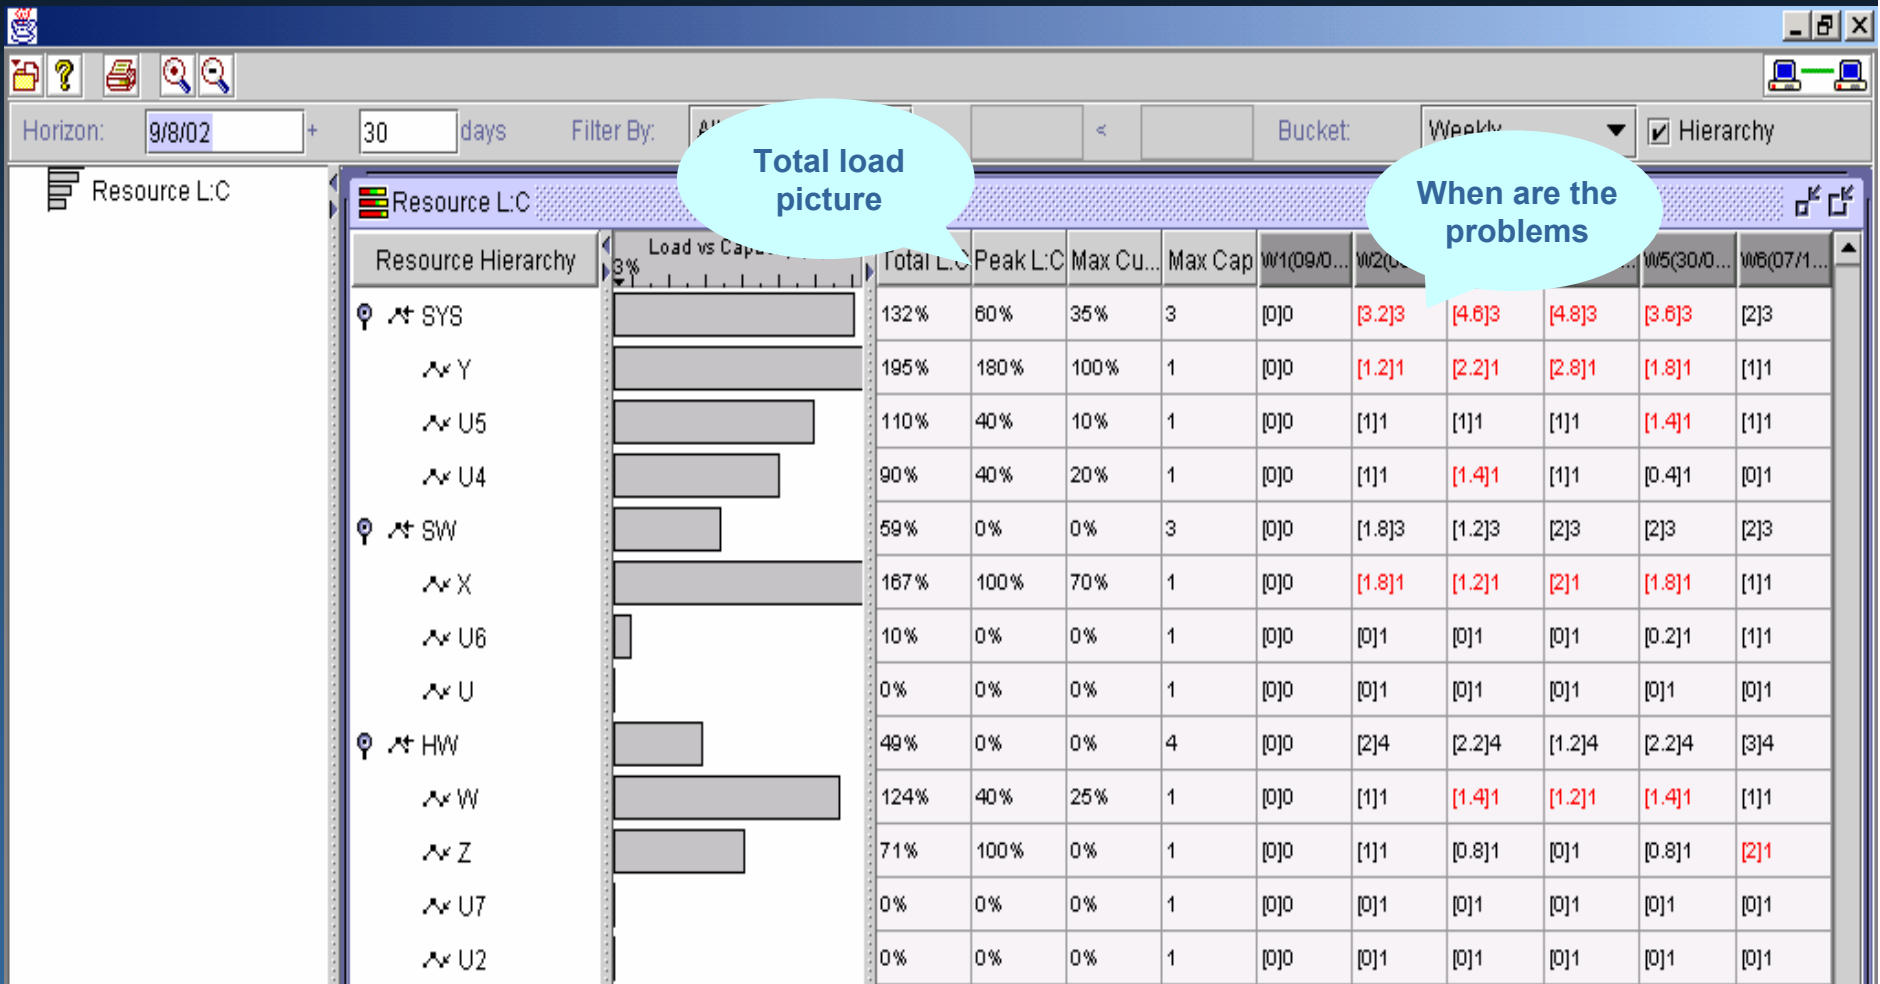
Horizon: 9/8/02 + 30 days Filter By: Al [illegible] < Bucket: Weekly ✓ Hierarchy

Resource L:C

Resource L:C

Total load picture

When are the problems

| Resource Hierarchy | Load vs Capa... | Total L:C | Peak L:C | Max Cu... | Max Cap | W1(09/0... | W2(0... | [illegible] | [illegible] | W5(30/0... | W6(07/1... |
|---|---|---|---|---|---|---|---|---|---|---|---|
| SYS | | 132% | 60% | 35% | 3 | [0]0 | [3.2]3 | [4.6]3 | [4.8]3 | [3.6]3 | [2]3 |
| Y | | 195% | 180% | 100% | 1 | [0]0 | [1.2]1 | [2.2]1 | [2.8]1 | [1.8]1 | [1]1 |
| U5 | | 110% | 40% | 10% | 1 | [0]0 | [1]1 | [1]1 | [1]1 | [1.4]1 | [1]1 |
| U4 | | 90% | 40% | 20% | 1 | [0]0 | [1]1 | [1.4]1 | [1]1 | [0.4]1 | [0]1 |
| SW | | 59% | 0% | 0% | 3 | [0]0 | [1.8]3 | [1.2]3 | [2]3 | [2]3 | [2]3 |
| X | | 167% | 100% | 70% | 1 | [0]0 | [1.8]1 | [1.2]1 | [2]1 | [1.8]1 | [1]1 |
| U6 | | 10% | 0% | 0% | 1 | [0]0 | [0]1 | [0]1 | [0]1 | [0.2]1 | [1]1 |
| U | | 0% | 0% | 0% | 1 | [0]0 | [0]1 | [0]1 | [0]1 | [0]1 | [0]1 |
| HW | | 49% | 0% | 0% | 4 | [0]0 | [2]4 | [2.2]4 | [1.2]4 | [2.2]4 | [3]4 |
| W | | 124% | 40% | 25% | 1 | [0]0 | [1]1 | [1.4]1 | [1.2]1 | [1.4]1 | [1]1 |
| Z | | 71% | 100% | 0% | 1 | [0]0 | [1]1 | [0.8]1 | [0]1 | [0.8]1 | [2]1 |
| U7 | | 0% | 0% | 0% | 1 | [0]0 | [0]1 | [0]1 | [0]1 | [0]1 | [0]1 |
| U2 | | 0% | 0% | 0% | 1 | [0]0 | [0]1 | [0]1 | [0]1 | [0]1 | [0]1 |